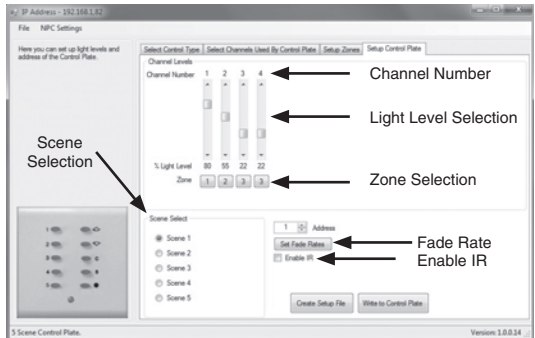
IP Address - 192.168.1.82

File NPC Settings

Here you can set up light levels and address of the Control Plate.

Select Control Type | Select Channels Used By Control Plate | Setup Zones | Setup Control Plate

Channel Levels

Channel Number 1 2 3 4

Channel Number

Light Level Selection

% Light Level 80 55 22 22

Zone 1 2 3 3

Zone Selection

Scene Selection

Scene Select

Scene 1

Scene 2

Scene 3

Scene 4

Scene 5

1 Address

Set Fade Rates

Enable IR

Fade Rate

Enable IR

Create Setup File

Write to Control Plate

1
2
3
4
5

5 Scene Control Plate.

Version: 1.0.0.14